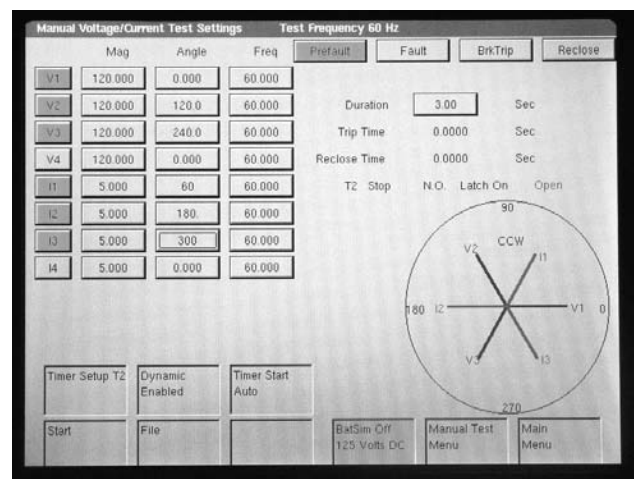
Manual Voltage/Current Test Settings Test Frequency 60 Hz

| | Mag | Angle | Freq |
|---|---|---|---|
| V1 | 120.000 | 0.000 | 60.000 |
| V2 | 120.000 | 120.0 | 60.000 |
| V3 | 120.000 | 240.0 | 60.000 |
| V4 | 120.000 | 0.000 | 60.000 |
| I1 | 5.000 | 60 | 60.000 |
| I2 | 5.000 | 180 | 60.000 |
| I3 | 5.000 | 300 | 60.000 |
| I4 | 5.000 | 0.000 | 60.000 |

Prefault Fault BrkTrip Reclose

Duration 3.00 Sec
Trip Time 0.0000 Sec
Reclose Time 0.0000 Sec
T2 Stop N.O. Latch On Open

90
CCW
V2
I1
180 I2
V1 0
V3
I3
270

Timer Setup T2
Dynamic Enabled
Timer Start Auto

Start
File
BatSim Off 125 Volts DC
Manual Test Menu
Main Menu